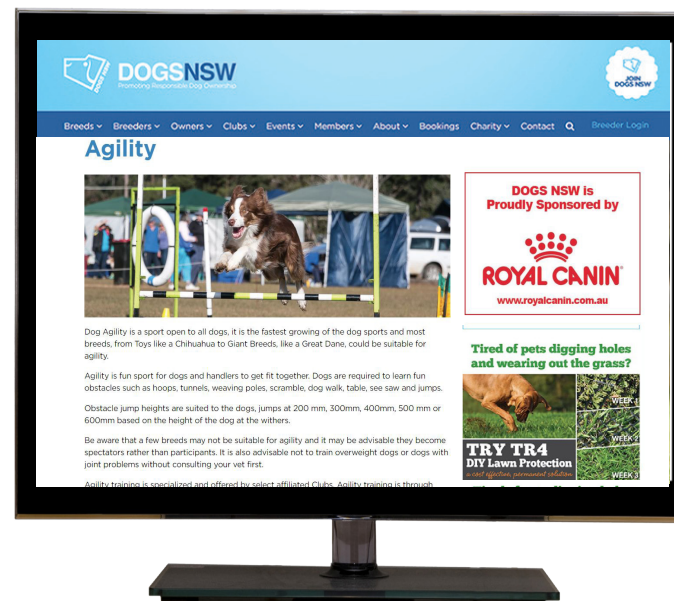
DOGSNSW
Promoting Responsible Dog Ownership

JOIN DOGS NSW

Breeds ⌄ Breeders ⌄ Owners ⌄ Clubs ⌄ Events ⌄ Members ⌄ About ⌄ Bookings Charity ⌄ Contact Breeder Login

Agility

Dog Agility is a sport open to all dogs, it is the fastest growing of the dog sports and most breeds, from Toys like a Chihuahua to Giant Breeds, like a Great Dane, could be suitable for agility.

Agility is fun sport for dogs and handlers to get fit together. Dogs are required to learn fun obstacles such as hoops, tunnels, weaving poles, scramble, dog walk, table, see saw and jumps.

Obstacle jump heights are suited to the dogs, jumps at 200 mm, 300mm, 400mm, 500 mm or 600mm based on the height of the dog at the withers.

Be aware that a few breeds may not be suitable for agility and it may be advisable they become spectators rather than participants. It is also advisable not to train overweight dogs or dogs with joint problems without consulting your vet first.

Agility training is specialized and offered by select affiliated Clubs. Agility training is through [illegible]

DOGS NSW is Proudly Sponsored by

ROYAL CANIN

www.royalcanin.com.au

Tired of pets digging holes and wearing out the grass?

TRY TR4
DIY Lawn Protection
a cost effective, permanent solution

WEEK 1
WEEK 2
WEEK 3